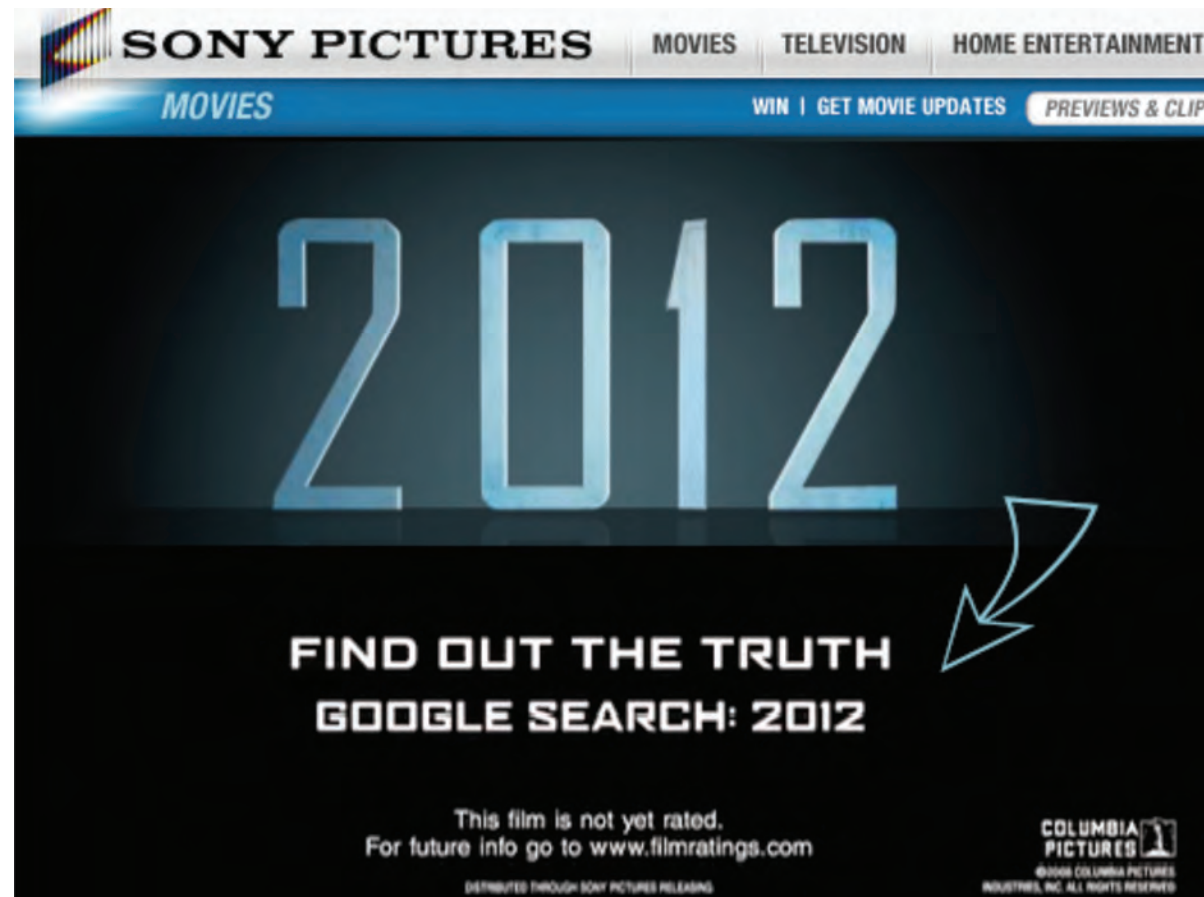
SONY PICTURES MOVIES TELEVISION HOME ENTERTAINMENT

MOVIES WIN | GET MOVIE UPDATES PREVIEWS & CLIP

2012

FIND OUT THE TRUTH
GOOGLE SEARCH: 2012

This film is not yet rated.
For future info go to www.filmratings.com

DISTRIBUTED THROUGH SONY PICTURES RELEASING

COLUMBIA PICTURES
©2008 COLUMBIA PICTURES INDUSTRIES, INC. ALL RIGHTS RESERVED